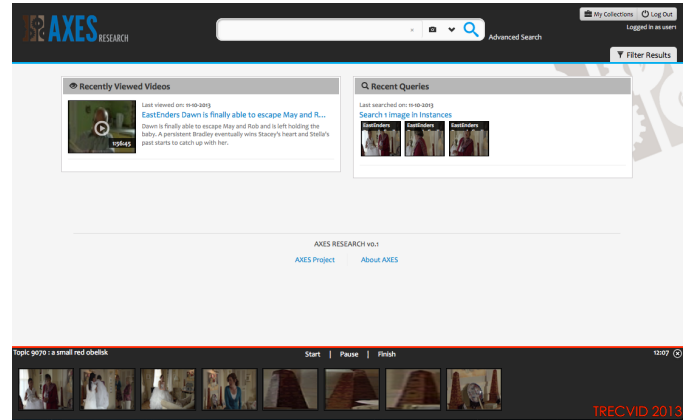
AXES RESEARCH

×

Advanced Search

My Collections | Log Out

Logged in as user1

Filter Results

Recently Viewed Videos

Last viewed on: 11-10-2013

EastEnders Dawn is finally able to escape May and R...

Dawn is finally able to escape May and Rob and is left holding the baby. A persistent Bradley eventually wins Stacey's heart and Stella's past starts to catch up with her.

1:56:45

Recent Queries

Last searched on: 11-10-2013

Search 1 image in Instances

EastEnders

EastEnders

EastEnders

AXES RESEARCH v0.1

AXES Project | About AXES

Topic 9070 : a small red obelisk

Start | Pause | Finish

12:07

TRECVID 2013